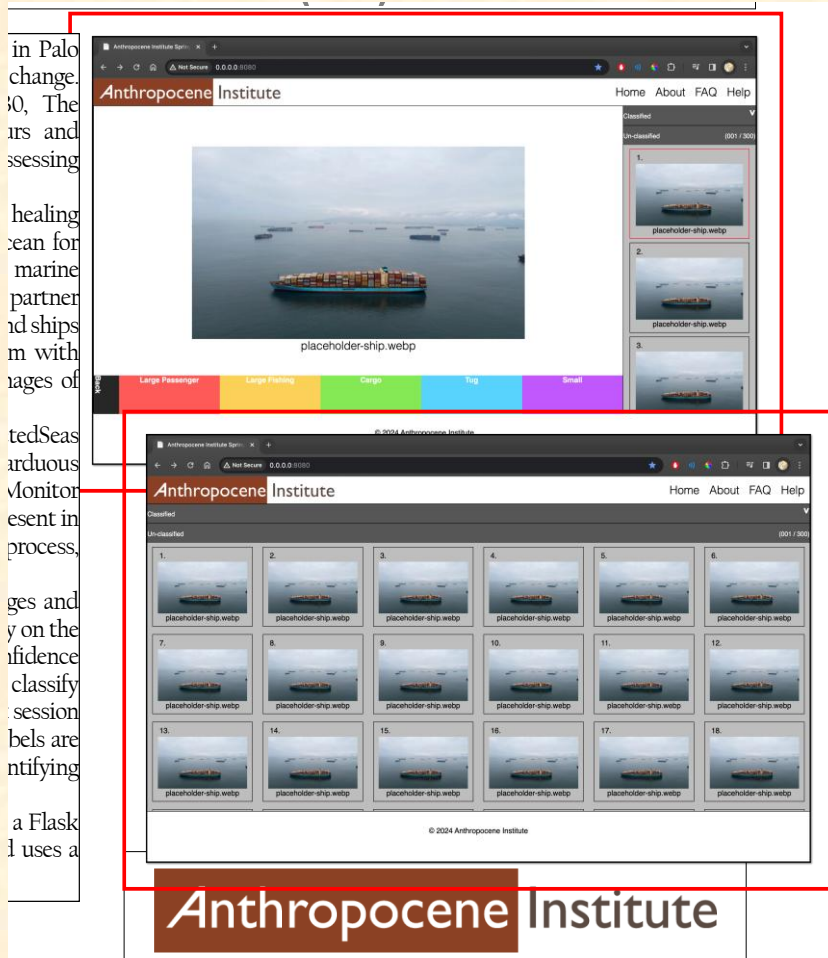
in Palo
change.
30, The
urs and
ssessing

healing
cean for
marine
partner
nd ships
m with
nages of

tedSeas
arduous
Monitor
esent in
process,

ges and
y on the
nfidence
classify
session
bels are
ntifying

a Flask
d uses a

Anthropocene Institute Sprin ×
0.0.0.0:8080
Not Secure

Anthropocene Institute
Home About FAQ Help

Classified
Un-classified (001 / 300)

1.
placeholder-ship.webp
2.
placeholder-ship.webp
3.

placeholder-ship.webp

Back
Large Passenger
Large Fishing
Cargo
Tug
Small

© 2024 Anthropocene Institute

Anthropocene Institute Sprin ×
0.0.0.0:8080
Not Secure

Anthropocene Institute
Home About FAQ Help

Classified
Un-classified (001 / 300)

| 1. placeholder-ship.webp | 2. placeholder-ship.webp | 3. placeholder-ship.webp | 4. placeholder-ship.webp | 5. placeholder-ship.webp | 6. placeholder-ship.webp |
|---|---|---|---|---|---|
| 7. placeholder-ship.webp | 8. placeholder-ship.webp | 9. placeholder-ship.webp | 10. placeholder-ship.webp | 11. placeholder-ship.webp | 12. placeholder-ship.webp |
| 13. placeholder-ship.webp | 14. placeholder-ship.webp | 15. placeholder-ship.webp | 16. placeholder-ship.webp | 17. placeholder-ship.webp | 18. placeholder-ship.webp |

© 2024 Anthropocene Institute

Anthropocene Institute